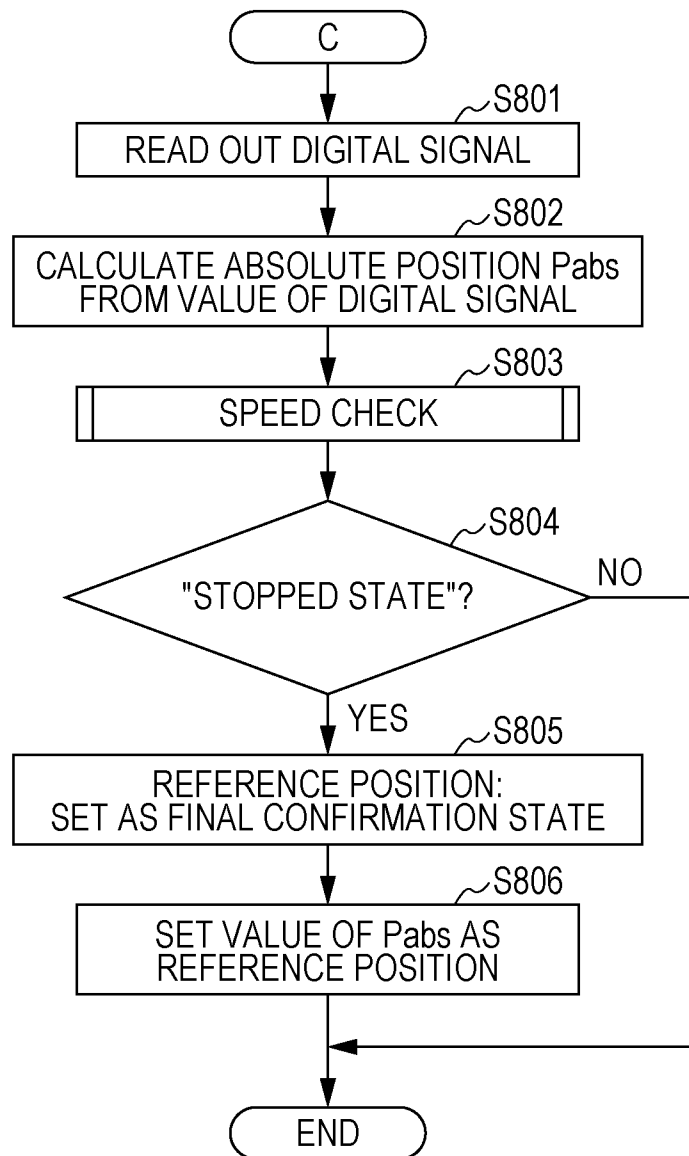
C

S801
READ OUT DIGITAL SIGNAL

S802
CALCULATE ABSOLUTE POSITION Pabs FROM VALUE OF DIGITAL SIGNAL

S803
SPEED CHECK

S804
"STOPPED STATE"?

NO

YES

S805
REFERENCE POSITION: SET AS FINAL CONFIRMATION STATE

S806
SET VALUE OF Pabs AS REFERENCE POSITION

END